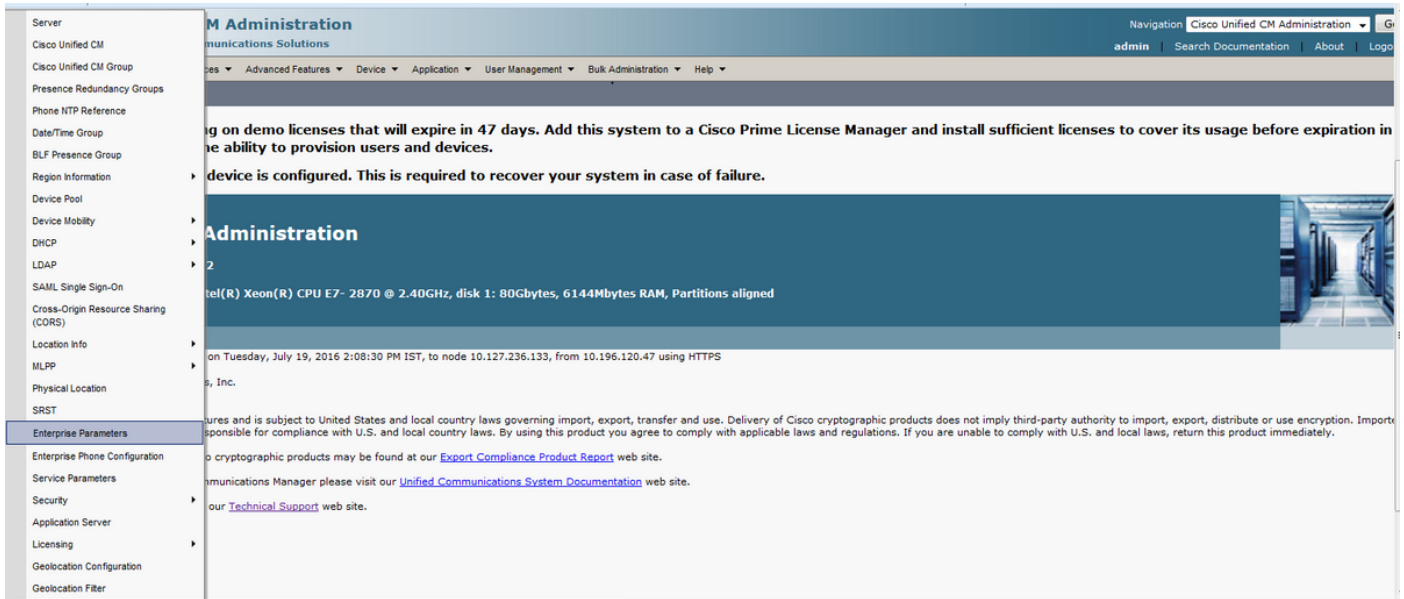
Server
Cisco Unified CM
Cisco Unified CM Group
Presence Redundancy Groups
Phone NTP Reference
Date/Time Group
BLF Presence Group
Region Information
Device Pool
Device Mobility
DHCP
LDAP
SAML Single Sign-On
Cross-Origin Resource Sharing (CORS)
Location Info
MLPP
Physical Location
SRST
Enterprise Parameters
Enterprise Phone Configuration
Service Parameters
Security
Application Server
Licensing
Geolocation Configuration
Geolocation Filter

M Administration
munications Solutions

Navigation Cisco Unified CM Administration Go
admin | Search Documentation | About | Logo

ces ▾ Advanced Features ▾ Device ▾ Application ▾ User Management ▾ Bulk Administration ▾ Help ▾

ng on demo licenses that will expire in 47 days. Add this system to a Cisco Prime License Manager and install sufficient licenses to cover its usage before expiration in ne ability to provision users and devices.

device is configured. This is required to recover your system in case of failure.

Administration

2

tel(R) Xeon(R) CPU E7- 2870 @ 2.40GHz, disk 1: 80Gbytes, 6144Mbytes RAM, Partitions aligned

on Tuesday, July 19, 2016 2:08:30 PM IST, to node 10.127.236.133, from 10.196.120.47 using HTTPS

s, Inc.

ures and is subject to United States and local country laws governing import, export, transfer and use. Delivery of Cisco cryptographic products does not imply third-party authority to import, export, distribute or use encryption. Importe sponsible for compliance with U.S. and local country laws. By using this product you agree to comply with applicable laws and regulations. If you are unable to comply with U.S. and local laws, return this product immediately.

o cryptographic products may be found at our Export Compliance Product Report web site.

nmunications Manager please visit our Unified Communications System Documentation web site.

our Technical Support web site.